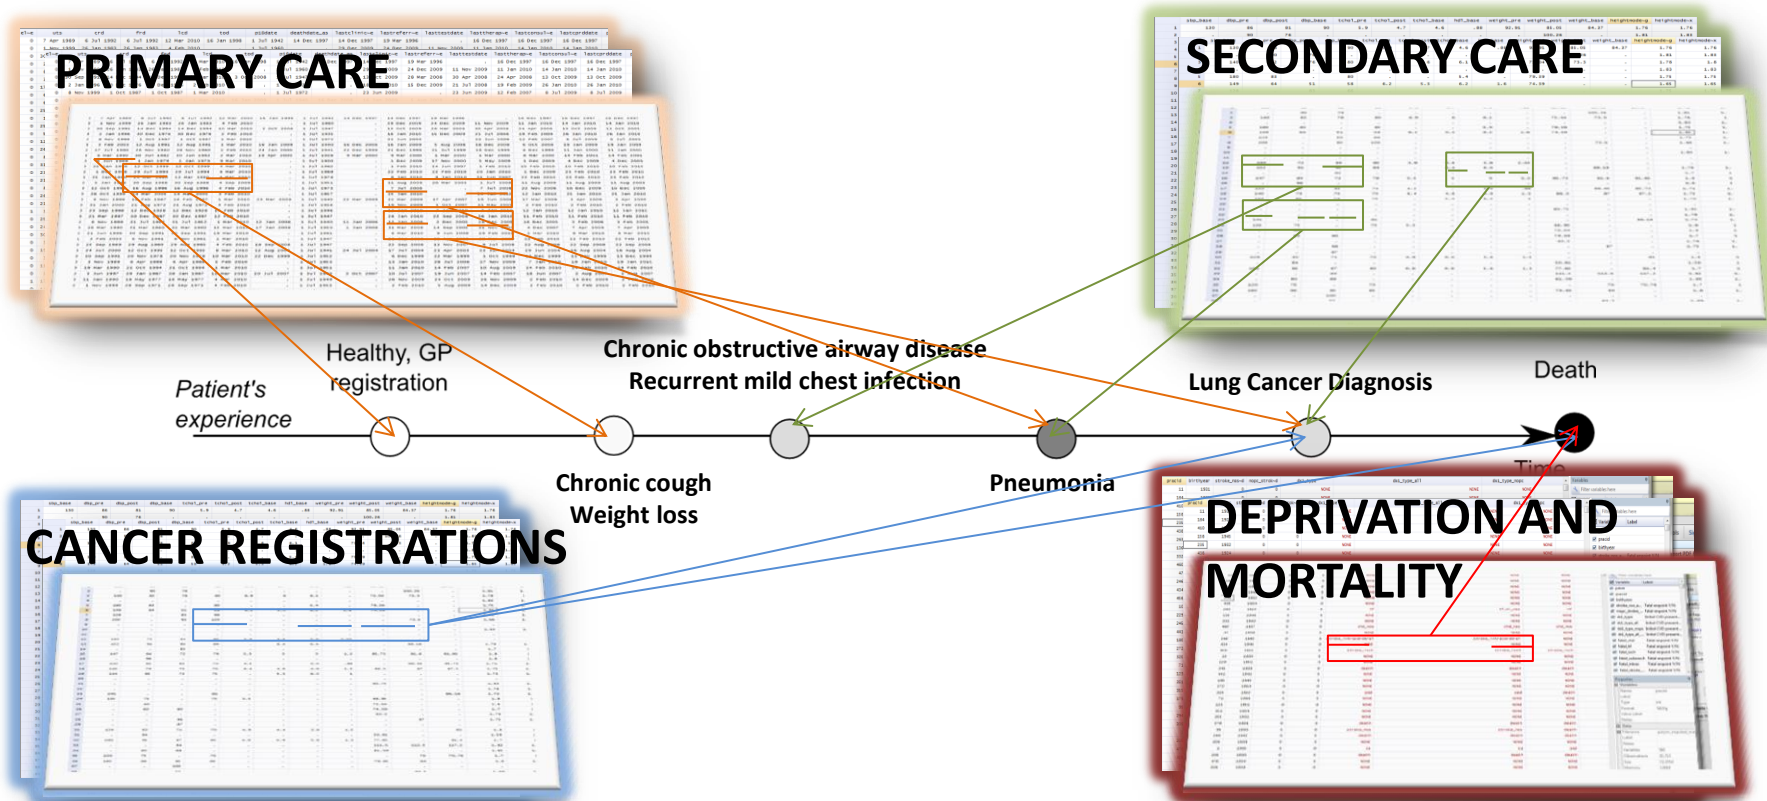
PRIMARY CARE

SECONDARY CARE

Healthy, GP registration

Chronic obstructive airway disease
Recurrent mild chest infection

Lung Cancer Diagnosis

Death

Patient's experience

Time

Chronic cough
Weight loss

Pneumonia

CANCER REGISTRATIONS

DEPRIVATION AND MORTALITY